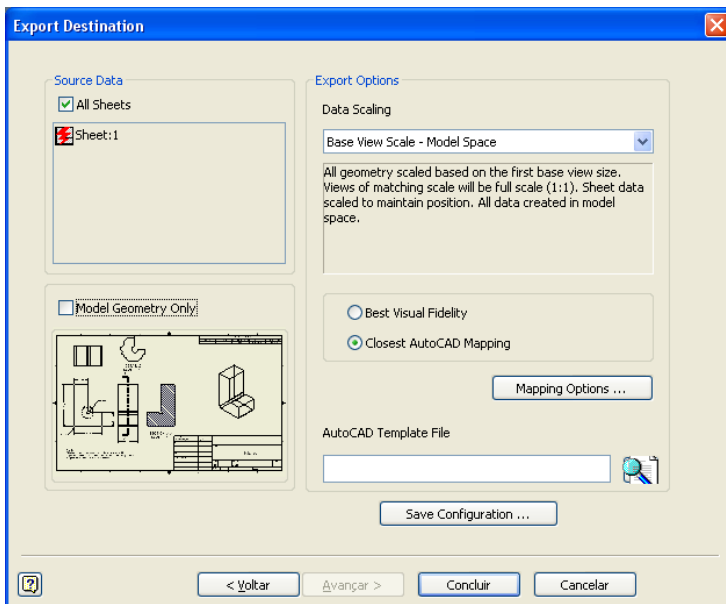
Export Destination

Source Data

All Sheets

Sheet:1

Model Geometry Only

Export Options

Data Scaling

Base View Scale - Model Space

All geometry scaled based on the first base view size. Views of matching scale will be full scale (1:1). Sheet data scaled to maintain position. All data created in model space.

Best Visual Fidelity

Closest AutoCAD Mapping

Mapping Options ...

AutoCAD Template File

Save Configuration ...

< Voltar

Avançar >

Concluir

Cancelar